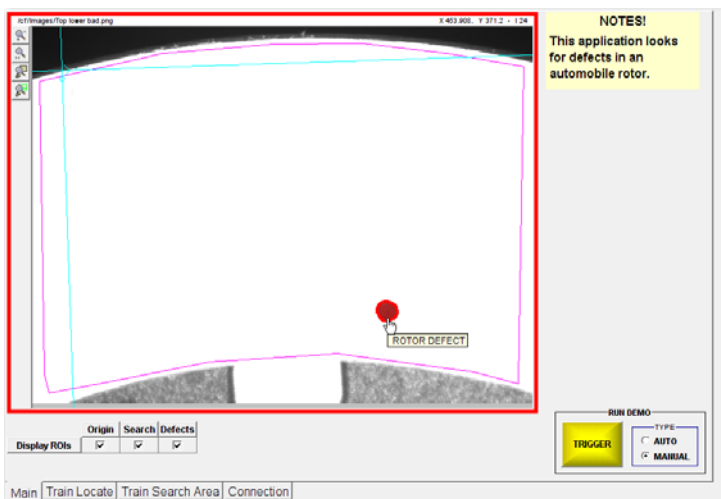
/c/f/Images/Top lower bad.png
X 463.908, Y 371.2 = 124

NOTES!
This application looks for defects in an automobile rotor.

ROTOR DEFECT

| | Origin | Search | Defects |
|---|---|---|---|
| Display ROIs | ☑ | ☑ | ☑ |

RUN DEMO
TRIGGER
TYPE
AUTO
MANUAL

Main | Train Locate | Train Search Area | Connection